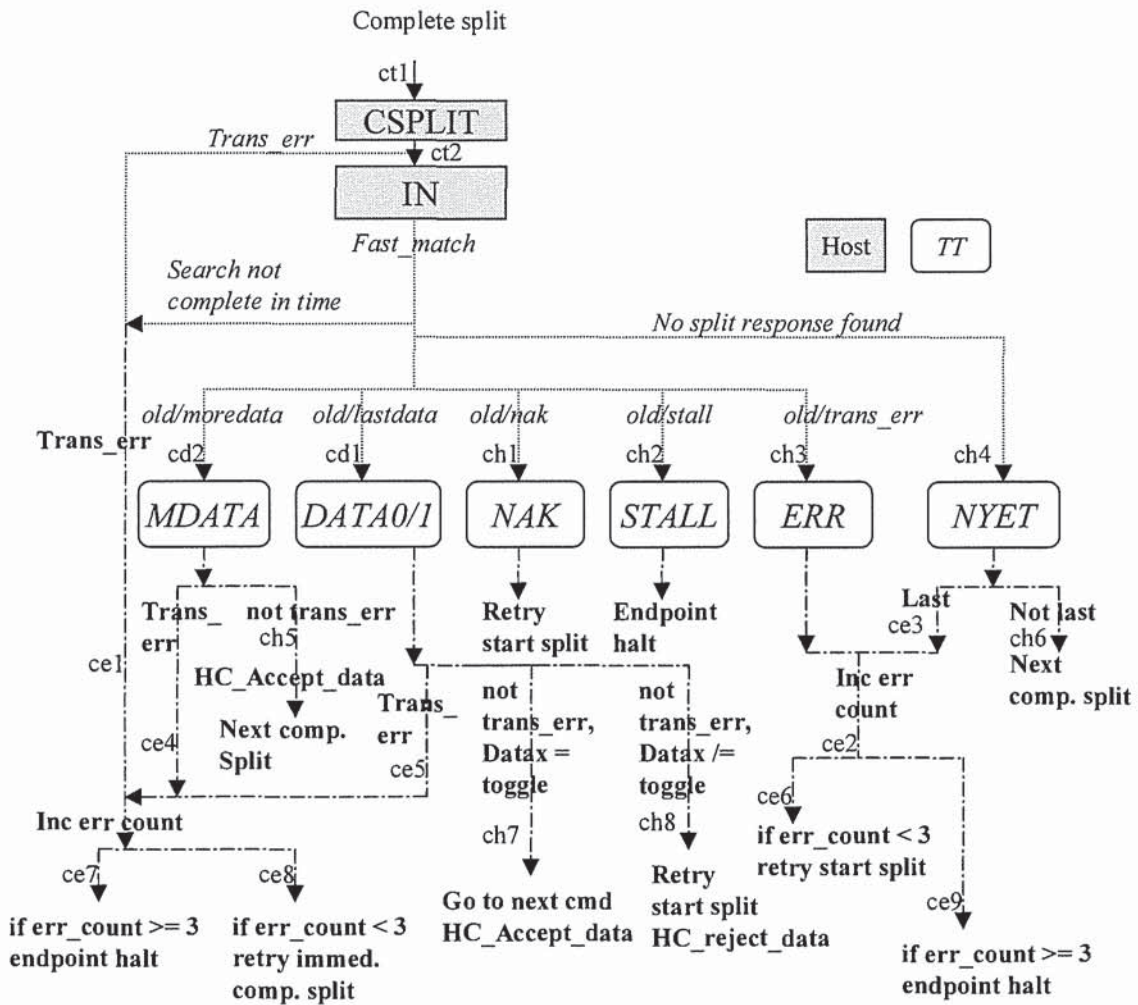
Complete split

ct1

CSPLIT

Trans_err

ct2

IN

Fast_match

Host

TT

Search not complete in time

No split response found

old/moredata

old/lastdata

old/nak

old/stall

old/trans_err

Trans_err

cd2

cd1

ch1

ch2

ch3

ch4

MDATA

DATA0/1

NAK

STALL

ERR

NYET

Trans_ err

not trans_err

ch5

Retry start split

Endpoint halt

Last

ce3

Not last

ch6

Next comp. split

ce1

HC_Accept_data

Next comp. Split

Trans_ err

not trans_err, Datax = toggle

not trans_err, Datax /= toggle

Inc err count

ce2

ce4

ce5

ce6

if err_count < 3 retry start split

Inc err count

ch7

ch8

ce7

ce8

if err_count >= 3 endpoint halt

if err_count < 3 retry immed. comp. split

Go to next cmd HC_Accept_data

Retry start split HC_reject_data

ce9

if err_count >= 3 endpoint halt